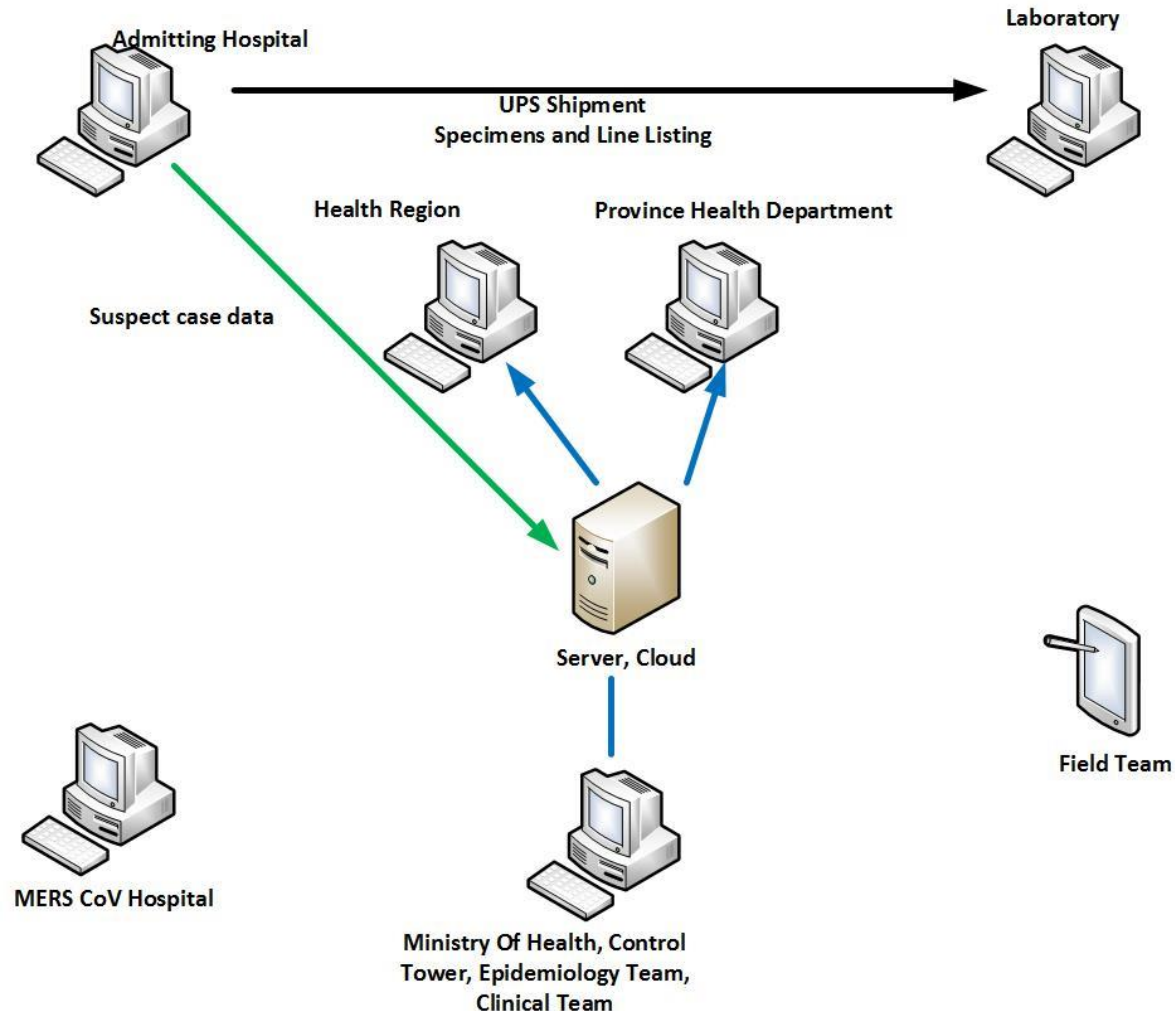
Admitting Hospital

Laboratory

UPS Shipment
Specimens and Line Listing

Health Region

Province Health Department

Suspect case data

Server, Cloud

Field Team

MERS CoV Hospital

Ministry Of Health, Control Tower, Epidemiology Team, Clinical Team